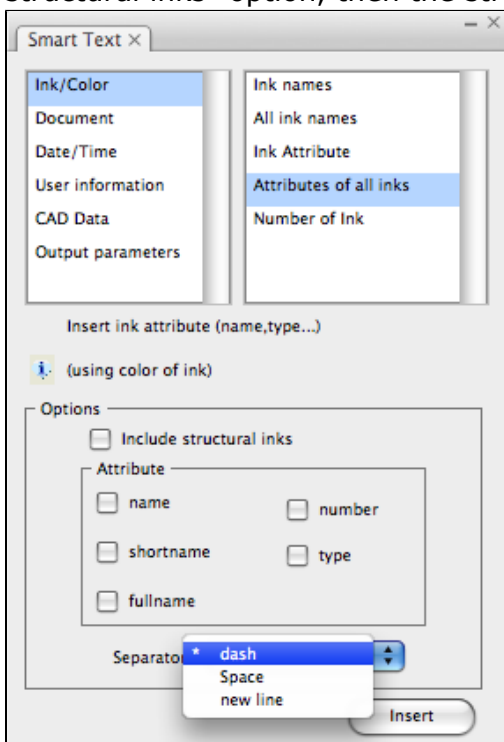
structural inks" option, then the st

Smart Text ×

Ink/Color
Document
Date/Time
User information
CAD Data
Output parameters

Ink names
All ink names
Ink Attribute
Attributes of all inks
Number of Ink

Insert ink attribute (name,type...)

(using color of ink)

Options

Include structural inks

Attribute

name

number

shortname

type

fullname

Separato

* dash
Space
new line

Insert